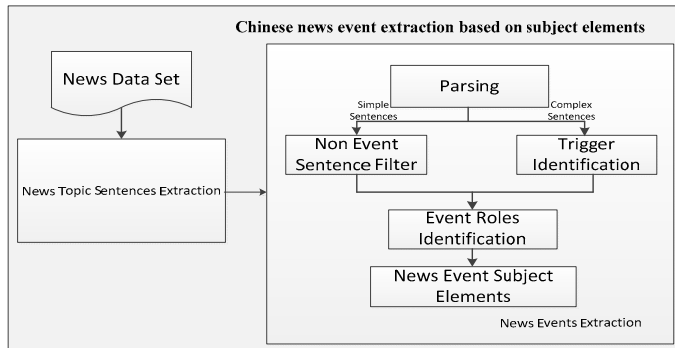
Chinese news event extraction based on subject elements

News Data Set

News Topic Sentences Extraction

Parsing

Simple Sentences

Complex Sentences

Non Event Sentence Filter

Trigger Identification

Event Roles Identification

News Event Subject Elements

News Events Extraction